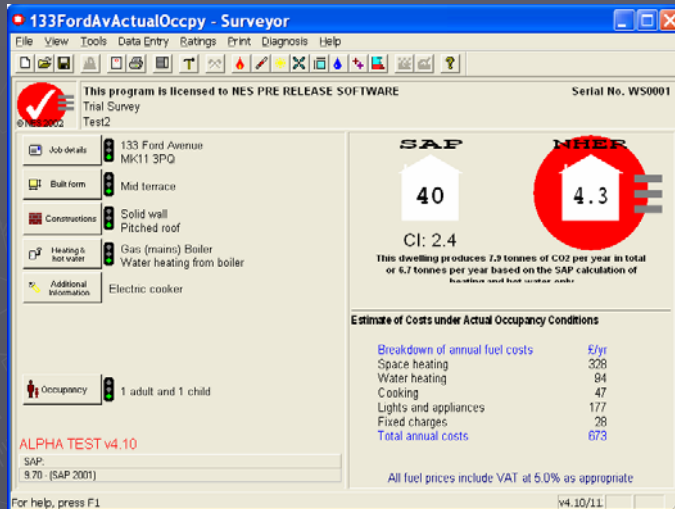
133FordAvActualOccpy - Surveyor

File View Tools Data Entry Ratings Print Diagnosis Help

©NES 2002

This program is licensed to NES PRE RELEASE SOFTWARE
Trial Survey
Test2

Serial No. WS0001

Job details
133 Ford Avenue
MK11 3PQ

Built form
Mid terrace

Constructions
Solid wall
Pitched roof

Heating & hot water
Gas (mains) Boiler
Water heating from boiler

Additional Information
Electric cooker

Occupancy
1 adult and 1 child

ALPHA TEST v4.10

SAP:
9.70 - (SAP 2001)

SAP
40

NHER
4.3

CI: 2.4

This dwelling produces 7.9 tonnes of CO2 per year in total or 6.7 tonnes per year based on the SAP calculation of heating and hot water only

Estimate of Costs under Actual Occupancy Conditions

| Breakdown of annual fuel costs | £/yr |
|---|---|
| Space heating | 328 |
| Water heating | 84 |
| Cooking | 47 |
| Lights and appliances | 177 |
| Fixed charges | 28 |
| Total annual costs | 673 |

All fuel prices include VAT at 5.0% as appropriate

For help, press F1

v4.10/11